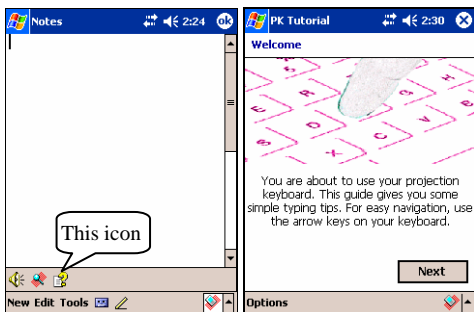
Notes 2:24 ok

This icon

New Edit Tools

PK Tutorial 2:30

Welcome

You are about to use your projection keyboard. This guide gives you some simple typing tips. For easy navigation, use the arrow keys on your keyboard.

Next

Options